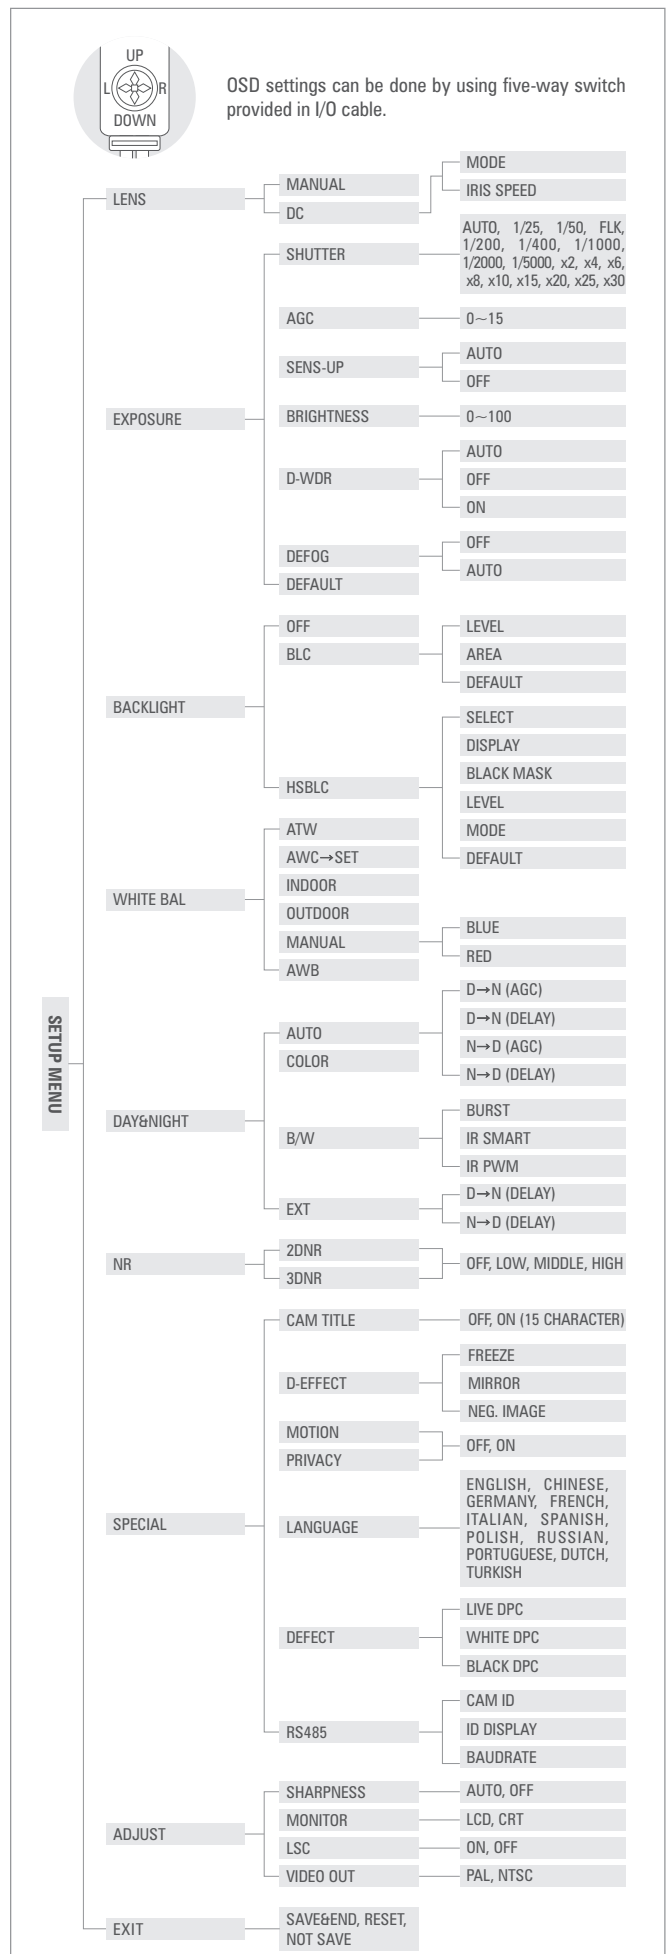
UP
L
R
DOWN

OSD settings can be done by using five-way switch provided in I/O cable.

SETUP MENU

LENS
MANUAL
DC
MODE
IRIS SPEED

EXPOSURE
SHUTTER
AUTO, 1/25, 1/50, FLK, 1/200, 1/400, 1/1000, 1/2000, 1/5000, x2, x4, x6, x8, x10, x15, x20, x25, x30
AGC
0~15
SENS-UP
AUTO
OFF
BRIGHTNESS
0~100
D-WDR
AUTO
OFF
ON
DEFOG
OFF
AUTO
DEFAULT

BACKLIGHT
OFF
BLC
LEVEL
AREA
DEFAULT
HSBLC
SELECT
DISPLAY
BLACK MASK
LEVEL
MODE
DEFAULT

WHITE BAL
ATW
AWC→SET
INDOOR
OUTDOOR
MANUAL
BLUE
RED
AWB

DAY&NIGHT
AUTO
D→N (AGC)
D→N (DELAY)
N→D (AGC)
N→D (DELAY)
COLOR
B/W
BURST
IR SMART
IR PWM
EXT
D→N (DELAY)
N→D (DELAY)

NR
2DNR
3DNR
OFF, LOW, MIDDLE, HIGH

SPECIAL
CAM TITLE
OFF, ON (15 CHARACTER)
D-EFFECT
FREEZE
MIRROR
NEG. IMAGE
MOTION
PRIVACY
OFF, ON
LANGUAGE
ENGLISH, CHINESE, GERMANY, FRENCH, ITALIAN, SPANISH, POLISH, RUSSIAN, PORTUGUESE, DUTCH, TURKISH
DEFECT
LIVE DPC
WHITE DPC
BLACK DPC
RS485
CAM ID
ID DISPLAY
BAUDRATE

ADJUST
SHARPNESS
AUTO, OFF
MONITOR
LCD, CRT
LSC
ON, OFF
VIDEO OUT
PAL, NTSC

EXIT
SAVE&END, RESET, NOT SAVE